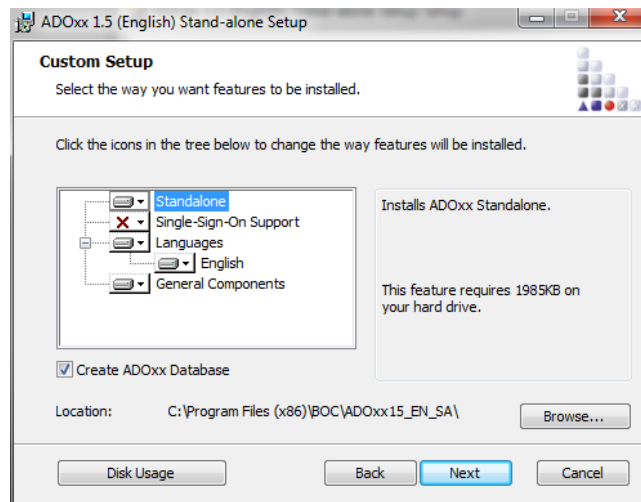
ADOxx 1.5 (English) Stand-alone Setup

Custom Setup

Select the way you want features to be installed.

Click the icons in the tree below to change the way features will be installed.

Standalone
Single-Sign-On Support
Languages
English
General Components

Installs ADOxx Standalone.

This feature requires 1985KB on your hard drive.

Create ADOxx Database

Location: C:\Program Files (x86)\BOC\ADOxx15_EN_SA\

Browse...

Disk Usage

Back

Next

Cancel